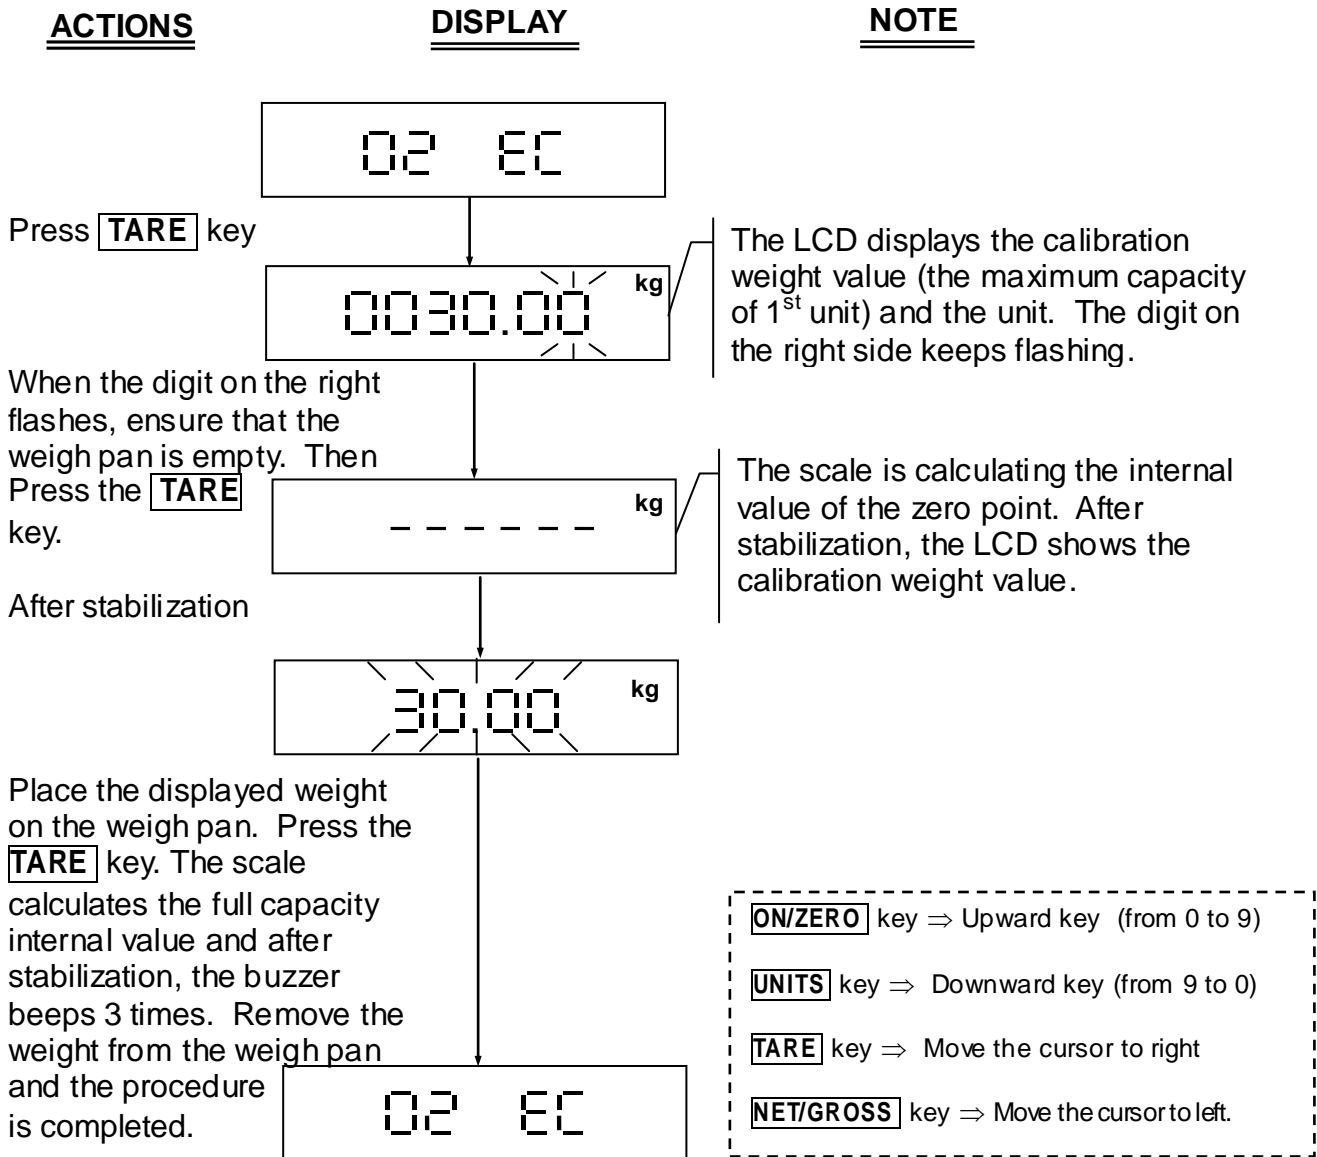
ACTIONS DISPLAY NOTE

02 EC

Press TARE key

0030.00 kg

The LCD displays the calibration weight value (the maximum capacity of $1^{st}$ unit) and the unit. The digit on the right side keeps flashing.

When the digit on the right flashes, ensure that the weigh pan is empty. Then Press the TARE key.

- - - - - - kg

The scale is calculating the internal value of the zero point. After stabilization, the LCD shows the calibration weight value.

After stabilization

30.00 kg

Place the displayed weight on the weigh pan. Press the TARE key. The scale calculates the full capacity internal value and after stabilization, the buzzer beeps 3 times. Remove the weight from the weigh pan and the procedure is completed.

02 EC

ON/ZERO key $\Rightarrow$ Upward key (from 0 to 9)

UNITS key $\Rightarrow$ Downward key (from 9 to 0)

TARE key $\Rightarrow$ Move the cursor to right

NET/GROSS key $\Rightarrow$ Move the cursor to left.